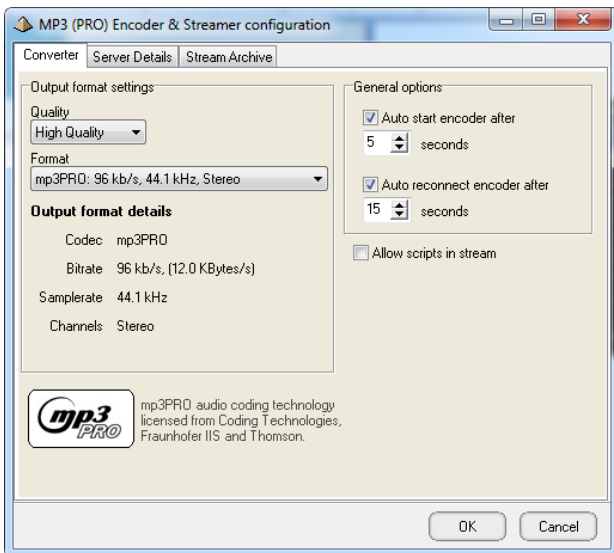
MP3 (PRO) Encoder & Streamer configuration

Converter | Server Details | Stream Archive

Output format settings

Quality
High Quality

Format
mp3PRO: 96 kb/s, 44.1 kHz, Stereo

Output format details

Codec mp3PRO
Bitrate 96 kb/s, (12.0 KBytes/s)
Samplerate 44.1 kHz
Channels Stereo

General options

Auto start encoder after
5 seconds

Auto reconnect encoder after
15 seconds

Allow scripts in stream

mp3 PRO

mp3PRO audio coding technology licensed from Coding Technologies, Fraunhofer IIS and Thomson.

OK

Cancel